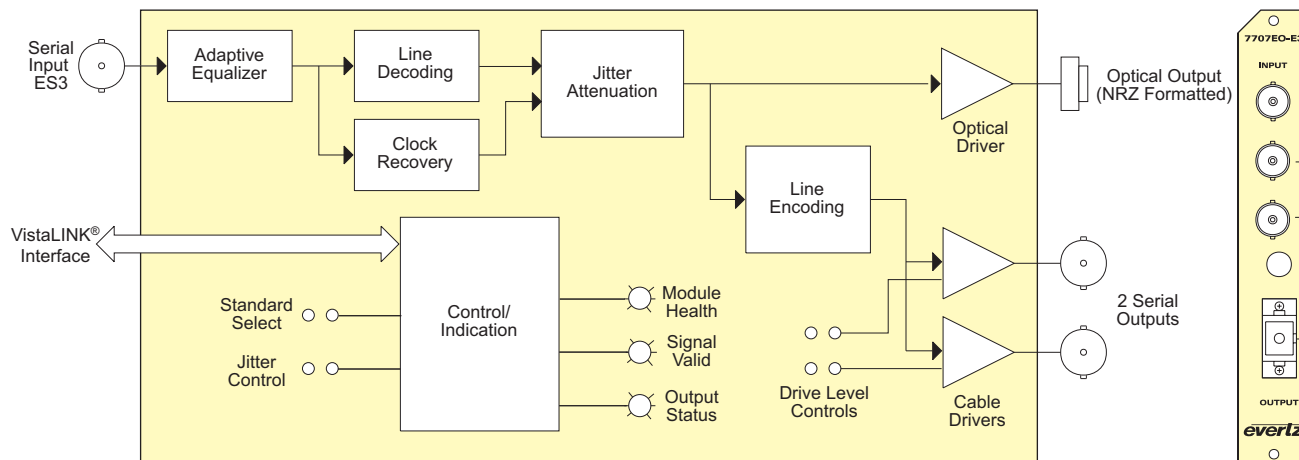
Serial Input ES3

Adaptive Equalizer

Line Decoding

Clock Recovery

Jitter Attenuation

Optical Driver

Optical Output (NRZ Formatted)

Line Encoding

VistaLINK® Interface

Control/ Indication

Standard Select

Jitter Control

Module Health

Signal Valid

Output Status

Drive Level Controls

Cable Drivers

2 Serial Outputs

7707EO-E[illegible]

INPUT

OUTPUT

evertz